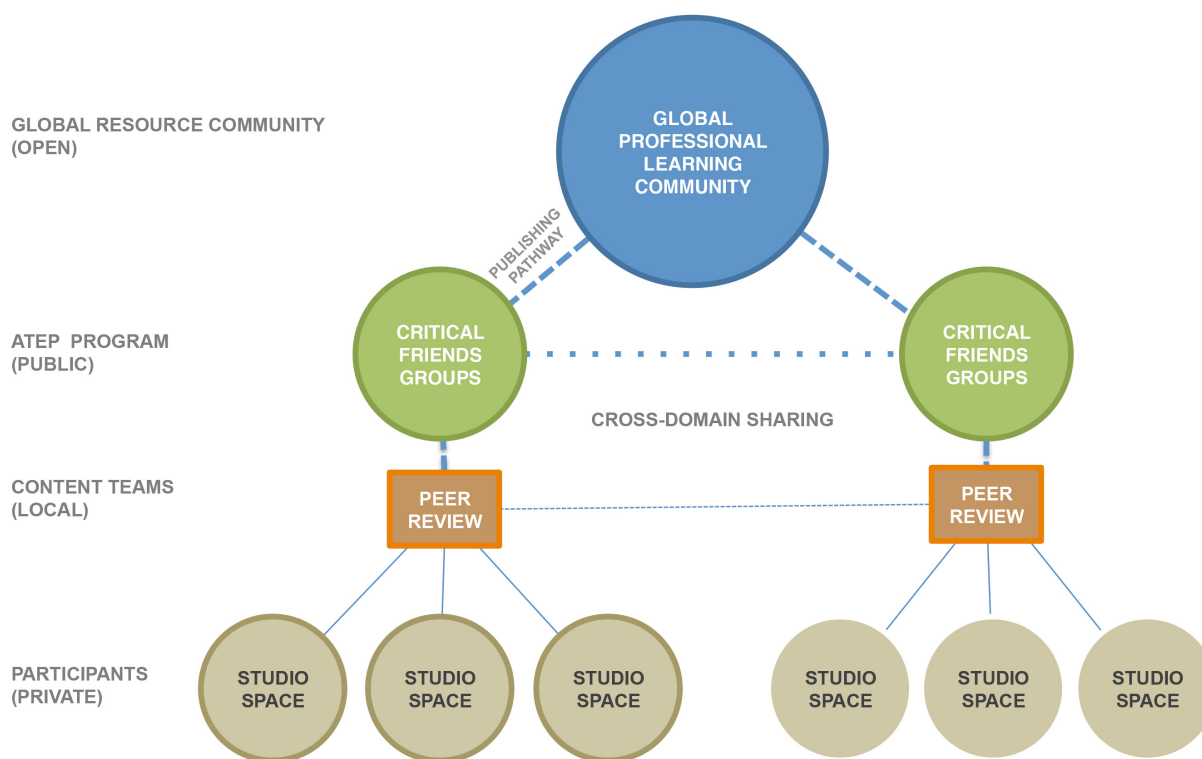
GLOBAL RESOURCE COMMUNITY (OPEN)

GLOBAL PROFESSIONAL LEARNING COMMUNITY

PUBLISHING PATHWAY

ATEP PROGRAM (PUBLIC)

CRITICAL FRIENDS GROUPS

CRITICAL FRIENDS GROUPS

CROSS-DOMAIN SHARING

CONTENT TEAMS (LOCAL)

PEER REVIEW

PEER REVIEW

PARTICIPANTS (PRIVATE)

STUDIO SPACE

STUDIO SPACE

STUDIO SPACE

STUDIO SPACE

STUDIO SPACE

STUDIO SPACE